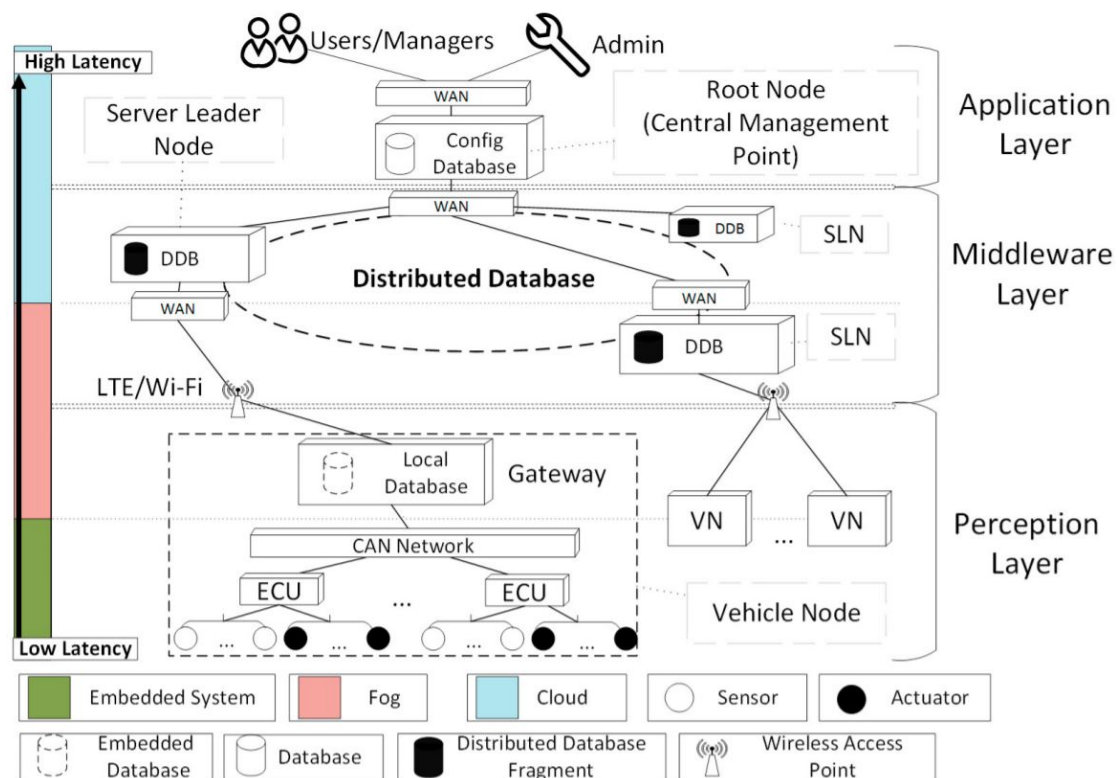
Users/Managers

Admin

High Latency

WAN

Server Leader Node

Config Database

Root Node (Central Management Point)

Application Layer

WAN

DDB

DDB

SLN

Distributed Database

Middleware Layer

WAN

WAN

DDB

SLN

LTE/Wi-Fi

Local Database

Gateway

VN

VN

...

Perception Layer

CAN Network

ECU

...

ECU

Vehicle Node

... ... ... ...

Low Latency

| Embedded System | Fog | Cloud | Sensor | Actuator |
|---|---|---|---|---|
| Embedded Database | Database | Distributed Database Fragment | Wireless Access Point | |